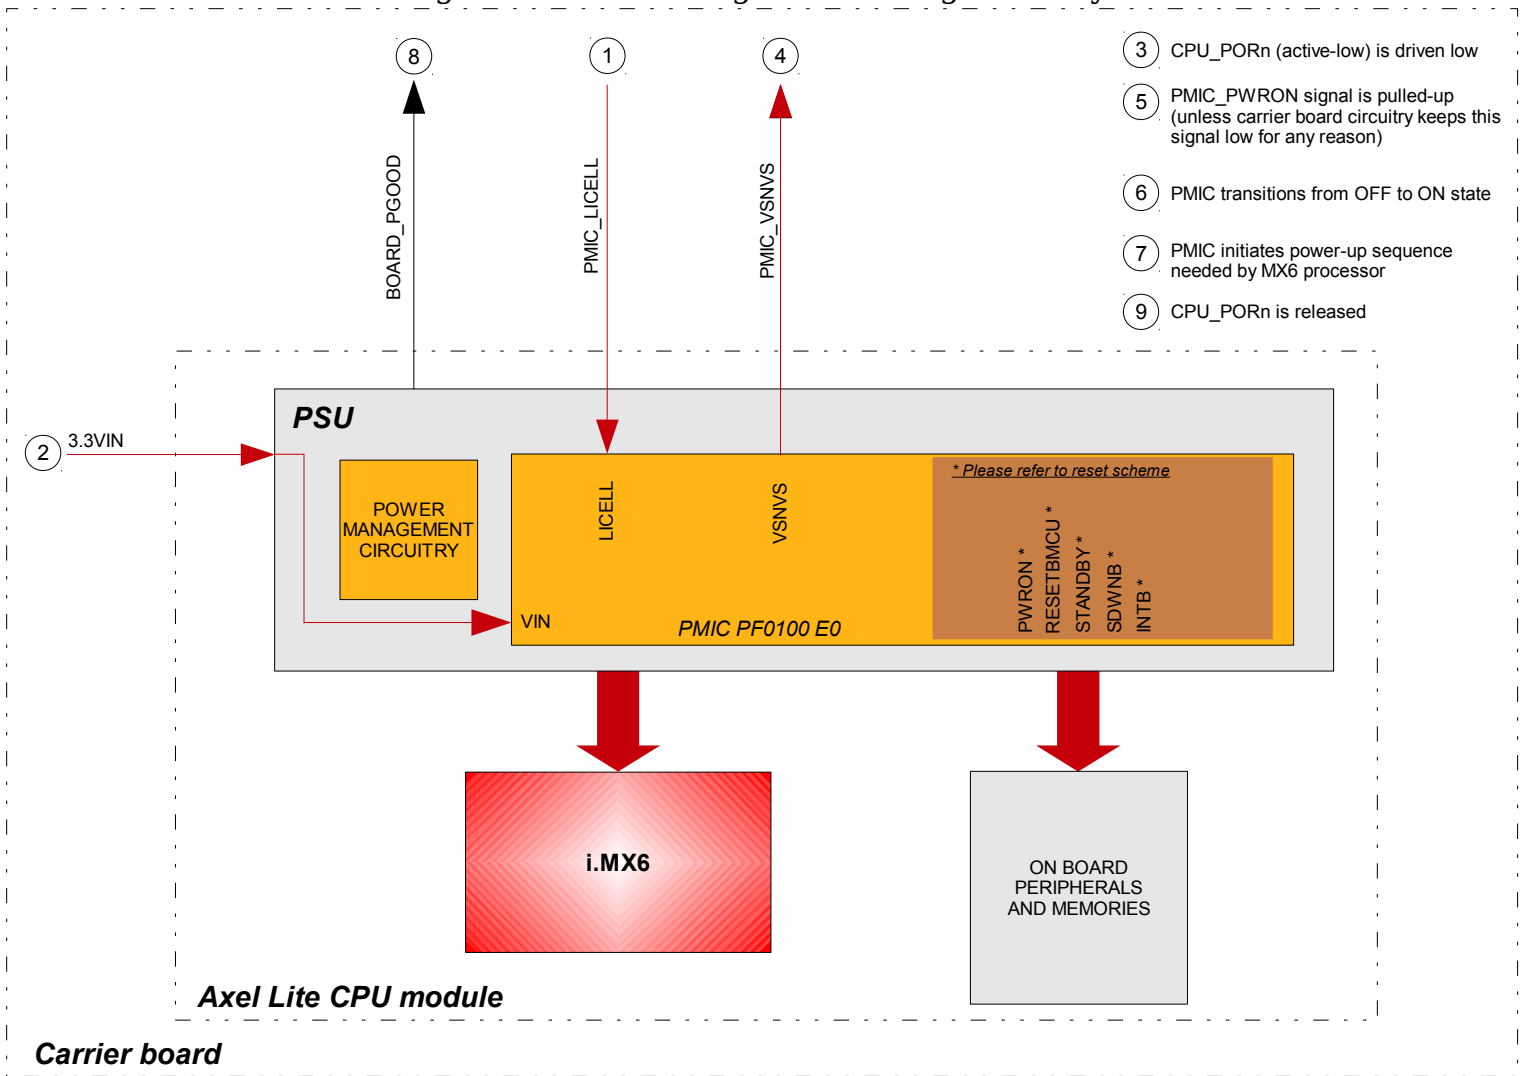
8

1

4

BOARD_PGOOD

PMIC_LICELL

PMIC_VSNVS

3 CPU_PORn (active-low) is driven low

5 PMIC_PWRON signal is pulled-up (unless carrier board circuitry keeps this signal low for any reason)

6 PMIC transitions from OFF to ON state

7 PMIC initiates power-up sequence needed by MX6 processor

9 CPU_PORn is released

2 3.3VIN

PSU

POWER MANAGEMENT CIRCUITRY

LICELL

VSNVS

* Please refer to reset scheme

PWRON *
RESETBMCU *
STANDBY *
SDWNB *
INTB *

VIN

PMIC PF0100 E0

i.MX6

ON BOARD PERIPHERALS AND MEMORIES

Axel Lite CPU module

Carrier board